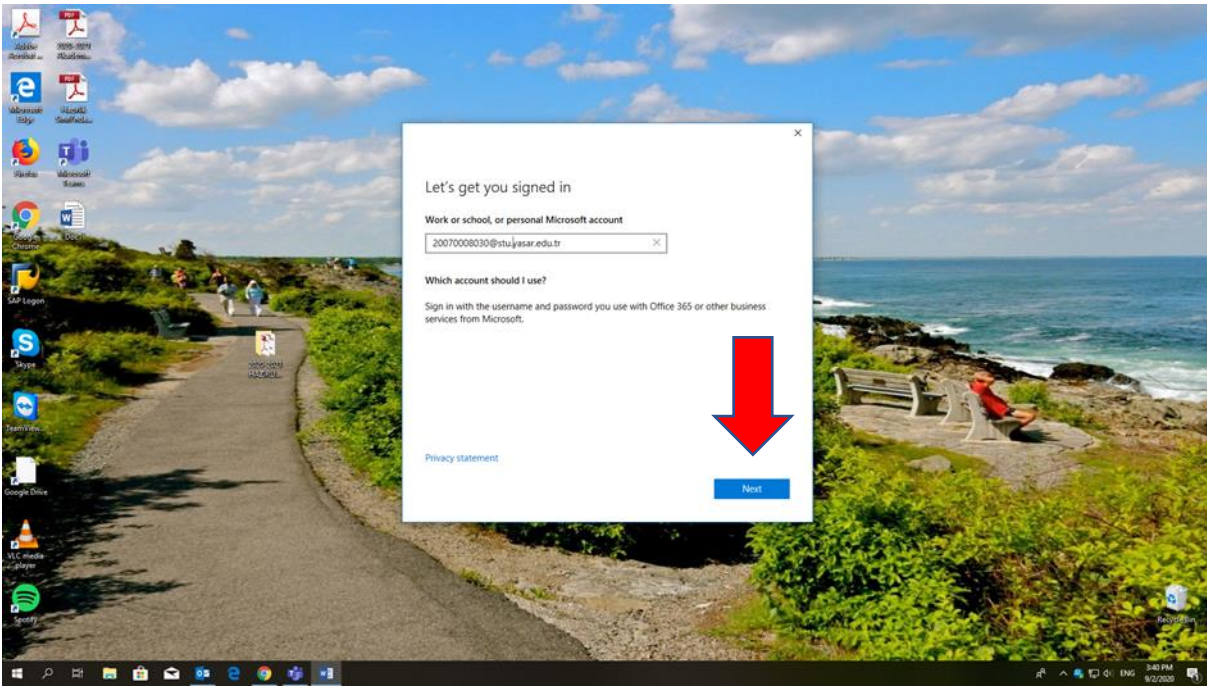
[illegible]
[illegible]
Microsoft Edge
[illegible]
Firefox
Microsoft Teams
Google Chrome
Docs
SAP Logon
Skype
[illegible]
TeamViewer
Google Drive
VLC media player
Spotify
Recycle Bin

×

Let's get you signed in

Work or school, or personal Microsoft account

20070008030@stu.yasar.edu.tr ×

Which account should I use?

Sign in with the username and password you use with Office 365 or other business services from Microsoft.

Privacy statement

Next

ENG 3:40 PM 9/2/2020